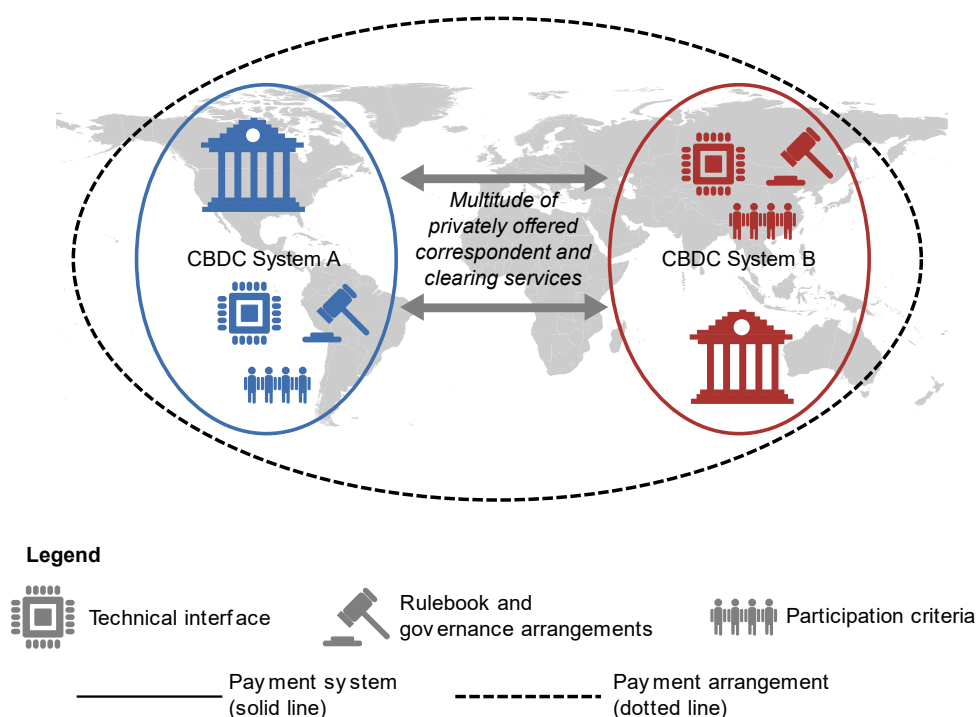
Multitude of privately offered correspondent and clearing services

CBDC System A

CBDC System B

Legend

Technical interface

Rulebook and governance arrangements

Participation criteria

Payment system (solid line)

Payment arrangement (dotted line)